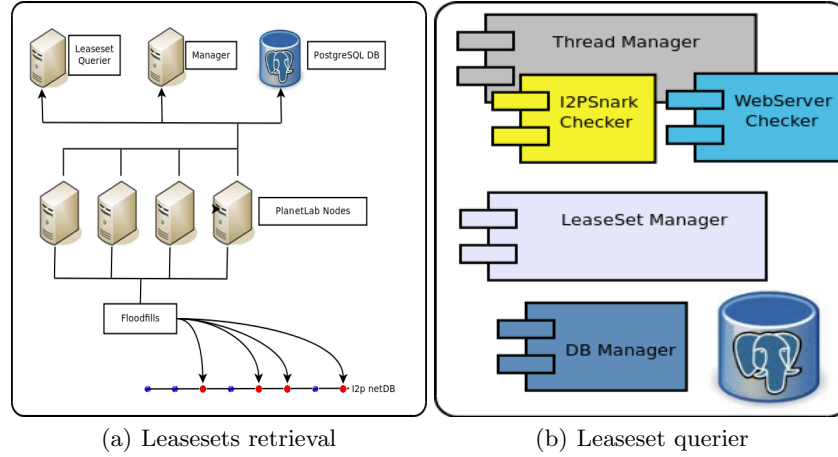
Leaseset Querier

Manager

PostgreSQL DB

PlanetLab Nodes

Floodfills

I2p netDB

(a) Leasesets retrieval

Thread Manager

I2PSnark Checker

WebServer Checker

LeaseSet Manager

DB Manager

(b) Leaseset querier